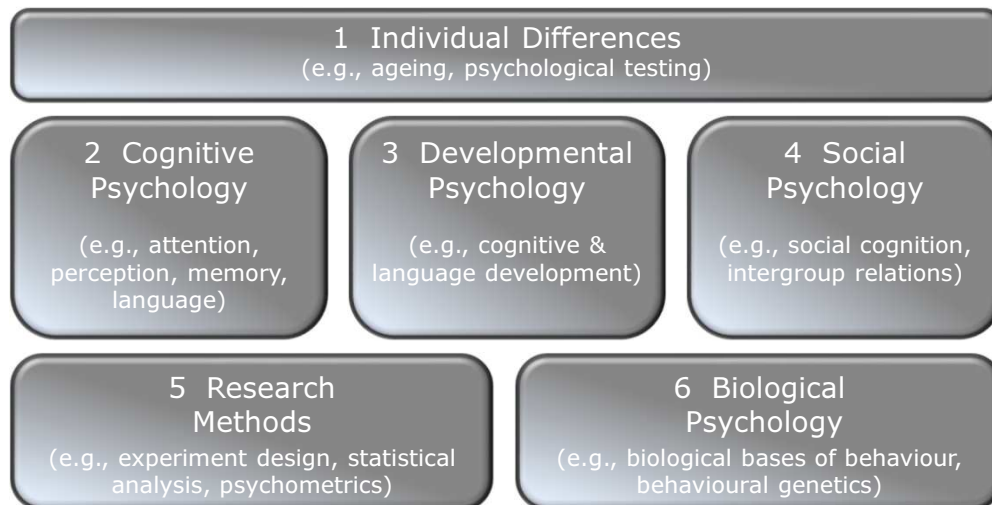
1 Individual Differences
(e.g., ageing, psychological testing)

2 Cognitive Psychology

(e.g., attention, perception, memory, language)

3 Developmental Psychology

(e.g., cognitive & language development)

4 Social Psychology

(e.g., social cognition, intergroup relations)

5 Research Methods
(e.g., experiment design, statistical analysis, psychometrics)

6 Biological Psychology
(e.g., biological bases of behaviour, behavioural genetics)